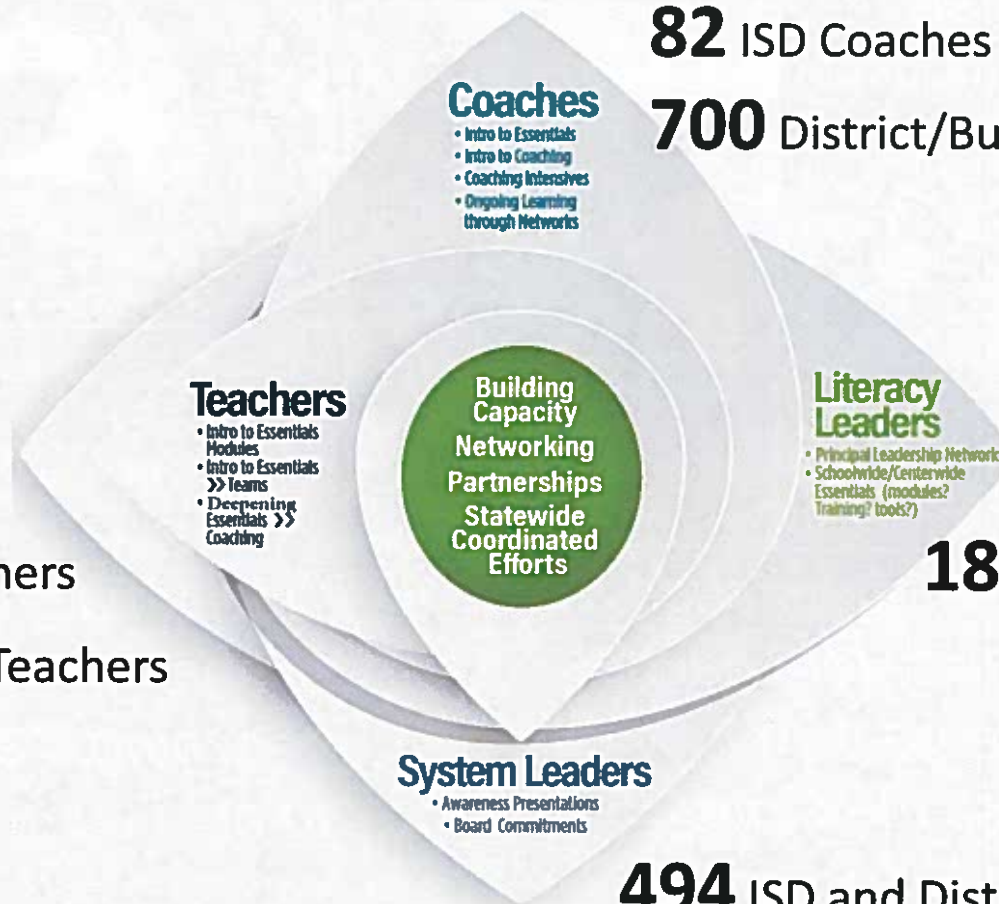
82 ISD Coaches

700 District/Bu

Coaches
• Intro to Essentials
• Intro to Coaching
• Coaching Intensives
• Ongoing Learning through Networks

Teachers
• Intro to Essentials Modules
• Intro to Essentials >> Teams
• Deepening Essentials >> Coaching

Building Capacity
Networking
Partnerships
Statewide Coordinated Efforts

Literacy Leaders
• Principal Leadership Network
• Schoolwide/Centerwide Essentials (modules? Training? tools?)

18

hers

Teachers

System Leaders
• Awareness Presentations
• Board Commitments

494 ISD and Dist